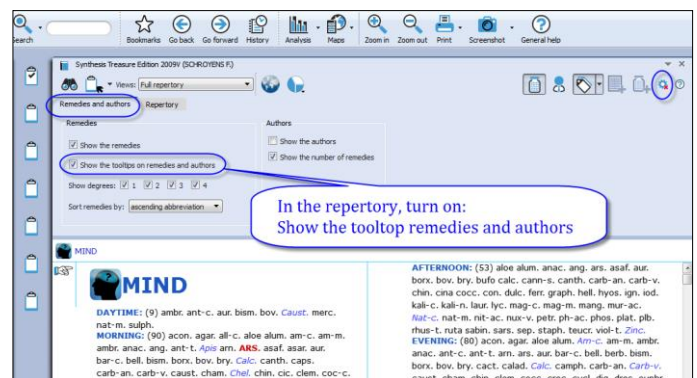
Search

Bookmarks Go back Go forward History Analysis Maps Zoom in Zoom out Print Screenshot General help

Synthesis Treasure Edition 2009V (SCHROYENS F.)

Views: Full repertory

Remedies and authors Repertory

Remedies

Show the remedies

Show the tooltips on remedies and authors

Show degrees: 1 2 3 4

Sort remedies by: ascending abbreviation

Authors

Show the authors

Show the number of remedies

In the repertory, turn on:
Show the tooltop remedies and authors

MIND

MIND

DAYTIME: (9) ambr. ant-c. aur. bism. bov. Caust. merc. nat-m. sulph.

MORNING: (80) acon. agar. all-c. aloe alum. am-c. am-m. ambr. anac. ang. ant-t. Apis arn. ARS. asaf. asar. aur. bar-c. bell. bism. borx. bov. bry. Calc. canth. caps. carb-an. carb-v. caust. cham. Chel. chin. cic. clem. coc-c.

AFTERNOON: (53) aloe alum. anac. ang. ars. asaf. aur. borx. bov. bry. bufo calc. cann-s. canth. carb-an. carb-v. chin. cina cocc. con. dulc. ferr. graph. hell. hyos. ign. iod. kali-c. kali-n. laur. lyc. mag-c. mag-m. mang. mur-ac. Nat-c. nat-m. nit-ac. nux-v. petr. ph-ac. phos. plat. plb. rhus-t. ruta sabin. sars. sep. staph. teucr. viol-t. Zinc.

EVENING: (80) acon. agar. aloe alum. Am-c. am-m. ambr. anac. ant-c. ant-t. arn. ars. aur. bar-c. bell. berb. bism. borx. bov. bry. cact. calad. Calc. camph. carb-an. Carb-v.